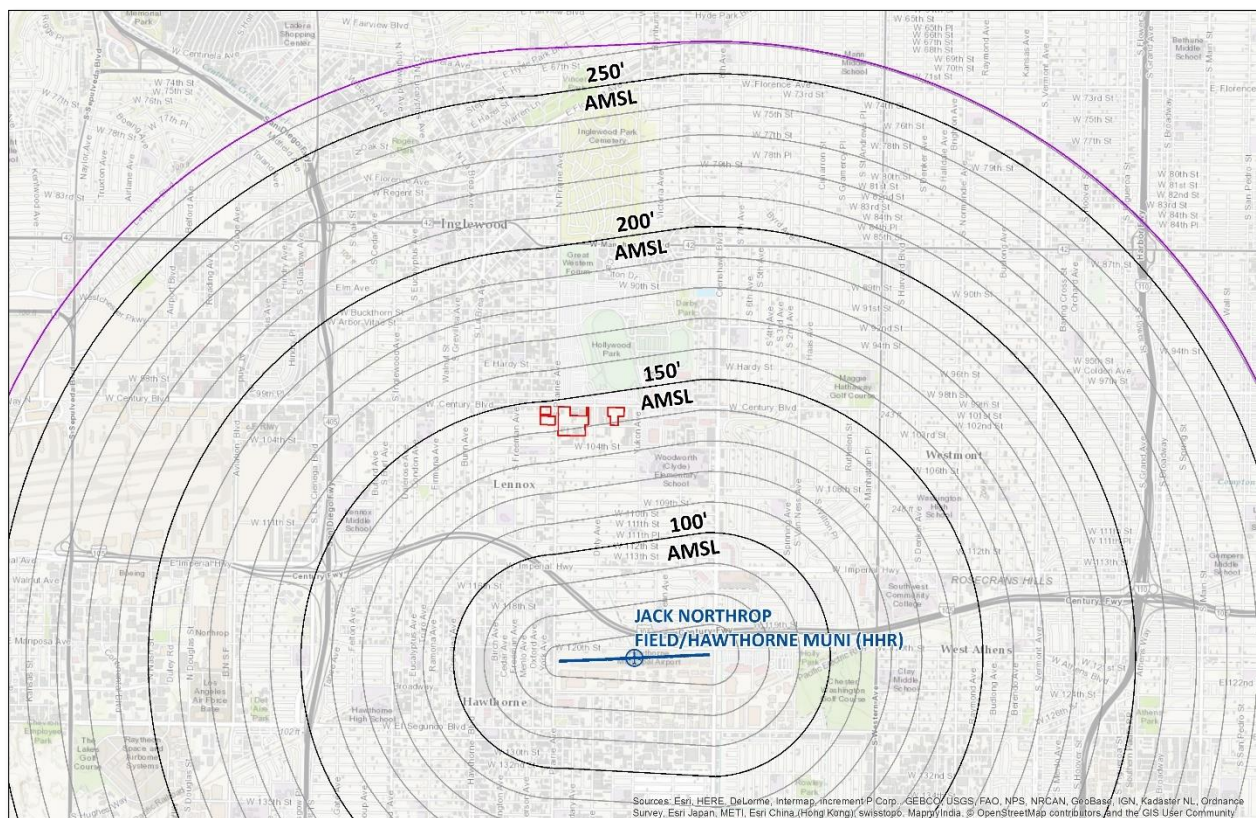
250' AMSL

200' AMSL

150' AMSL

100' AMSL

JACK NORTHROP FIELD/HAWTHORNE MUNI (HHR)

Inglewood

Lennox

Hawthorne

Westmont

West Athens

ROSECRANS HILLS

W Century Blvd

W Imperial Hwy

Century Fwy

W Florence Ave

W Manchester Ave

Hollywood Park

Inglewood Park Cemetery

Great Western Forum

Darby Park

Woodworth (Clyde) Elementary School

Southwest Community College

Chester Washington Golf Course

Los Angeles Air Force Base

Hawthorne High School

Sources: Esri, HERE, DeLorme, Intermap, increment P Corp., GEBCO, USGS, FAO, NPS, NRCAN, GeoBase, IGN, Kadaster NL, Ordnance Survey, Esri Japan, METI, Esri China (Hong Kong), swisstopo, MapmyIndia, © OpenStreetMap contributors, and the GIS User Community